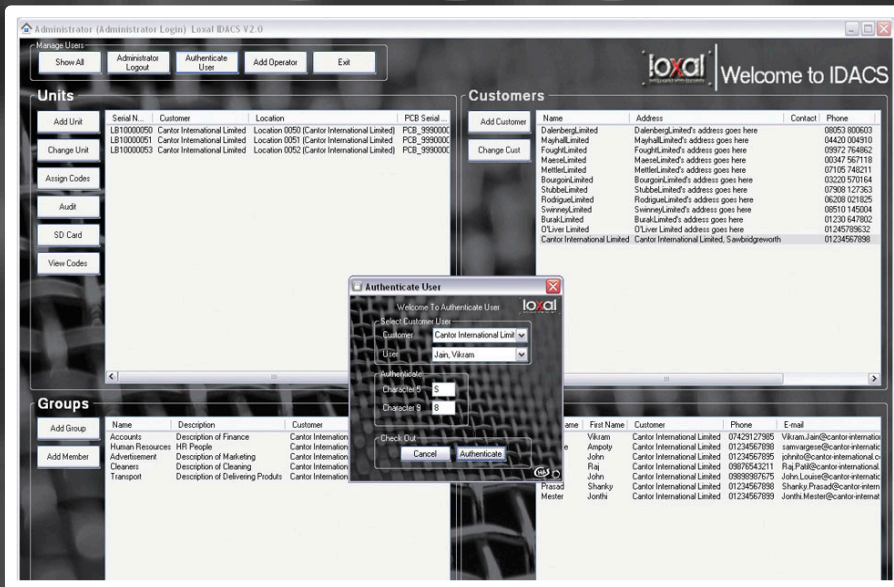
Administrator (Administrator Login) Loxal IDACS V2.0

Manage Users
Show All
Administrator Logout
Authenticate User
Add Operator
Exit

loxal
Welcome to IDACS

Units
Add Unit
Change Unit
Assign Codes
Audit
SD Card
View Codes

| Serial N... | Customer | Location | PCB Serial ... |
|---|---|---|---|
| LB10000050 | Cantor International Limited | Location 0050 (Cantor International Limited) | PCB_9990000 |
| LB10000051 | Cantor International Limited | Location 0051 (Cantor International Limited) | PCB_9990000 |
| LB10000053 | Cantor International Limited | Location 0052 (Cantor International Limited) | PCB_9990000 |

Customers
Add Customer
Change Cust

| Name | Address | Contact | Phone |
|---|---|---|---|
| DalenbergLimited | DalenbergLimited's address goes here | | 08053 800603 |
| MayhallLimited | MayhallLimited's address goes here | | 04420 004910 |
| FoughtLimited | FoughtLimited's address goes here | | 09972 764862 |
| MaeseLimited | MaeseLimited's address goes here | | 00347 567118 |
| MettlerLimited | MettlerLimited's address goes here | | 07105 748211 |
| BourgoinLimited | BourgoinLimited's address goes here | | 03220 570164 |
| StubbeLimited | StubbeLimited's address goes here | | 07908 127363 |
| RodrigueLimited | RodrigueLimited's address goes here | | 06208 021825 |
| SwinneyLimited | SwinneyLimited's address goes here | | 08510 145004 |
| BurakLimited | BurakLimited's address goes here | | 01230 647802 |
| O'Liver Limited | O'Liver Limited address goes here | | 01245789632 |
| Cantor International Limited | Cantor International Limited, Sawbridgeworth | | 01234567898 |

Authenticate User
Welcome To Authenticate User
loxal
Select Customer User
Customer Cantor International Limit
User Jain, Vikram
Authenticate
Character 5 5
Character 9 8
Check Out
Cancel
Authenticate

Groups
Add Group
Add Member

| Name | Description | Customer |
|---|---|---|
| Accounts | Description of Finance | Cantor Internation |
| Human Resources | HR People | Cantor Internation |
| Advertisement | Description of Marketing | Cantor Internation |
| Cleaners | Description of Cleaning | Cantor Internation |
| Transport | Description of Delivering Produts | Cantor Internation |

| ...ame | First Name | Customer | Phone | E-mail |
|---|---|---|---|---|
| | Vikram | Cantor International Limited | 07429127985 | Vikram.Jain@cantor-internatio |
| | Ampoty | Cantor International Limited | 01234567898 | samvargese@cantor-internatio |
| | John | Cantor International Limited | 01234567895 | johnito@cantor-international.c |
| | Raj | Cantor International Limited | 09876543211 | Raj.Patil@cantor-international. |
| | John | Cantor International Limited | 09898987675 | John.Louise@cantor-internatio |
| Prasad | Shanky | Cantor International Limited | 01234567898 | Shanky.Prasad@cantor-intern |
| Mester | Jonthi | Cantor International Limited | 01234567899 | Jonthi.Mester@cantor-internat |